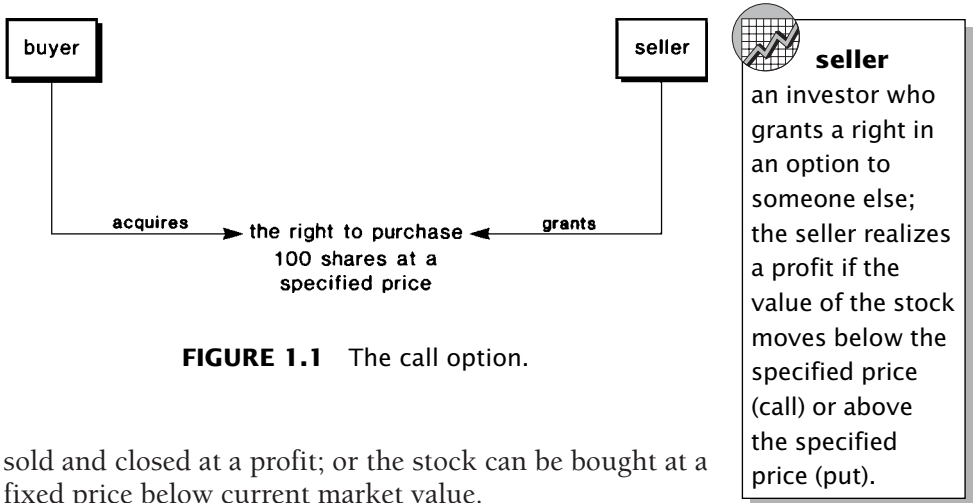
buyer

seller

acquires

the right to purchase 100 shares at a specified price

grants

FIGURE 1.1 The call option.

seller
an investor who grants a right in an option to someone else; the seller realizes a profit if the value of the stock moves below the specified price (call) or above the specified price (put).

sold and closed at a profit; or the stock can be bought at a fixed price below current market value.